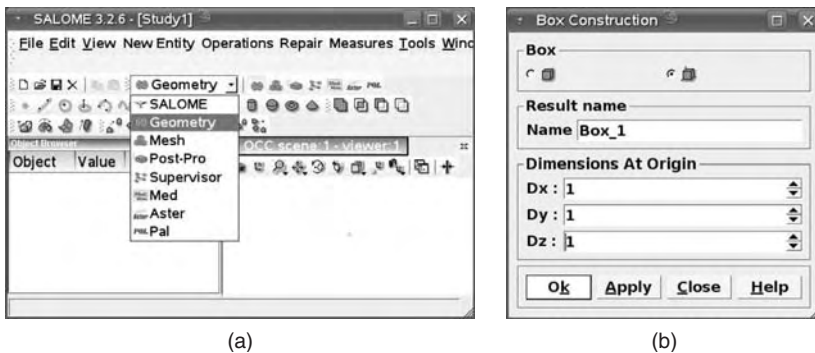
SALOME 3.2.6 - [Study1]

File Edit View New Entity Operations Repair Measures Tools Winc

Geometry

SALOME
Geometry
Mesh
Post-Pro
Supervisor
Med
Aster
Pal

Object Browser

Object Value

OCC scene:1 - viewer:1

(a)

Box Construction

Box

Result name

Name Box_1

Dimensions At Origin

Dx : 1

Dy : 1

Dz : 1

Ok Apply Close Help

(b)